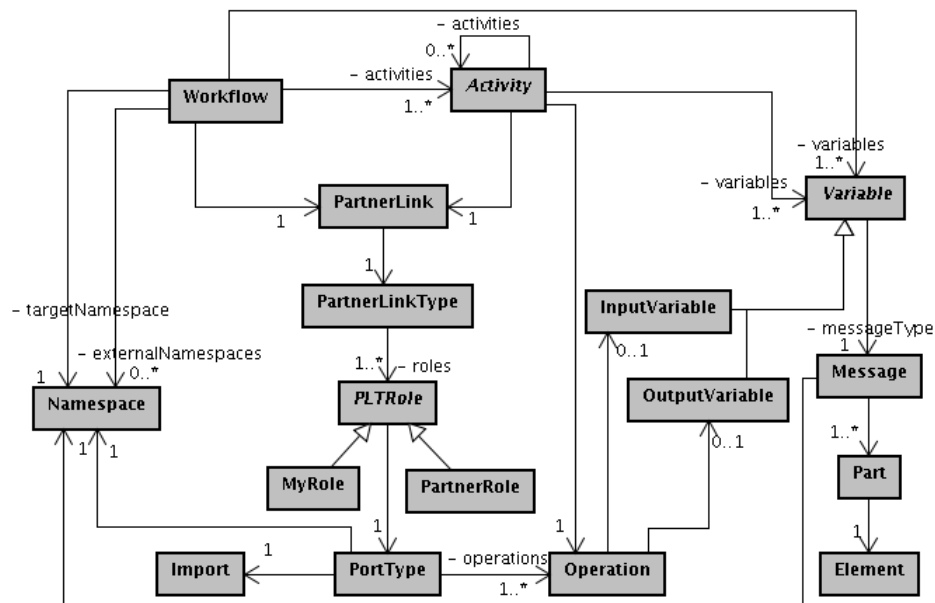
- activities
0..*
- activities
Workflow
1..*
Activity
- variables
1..*
- variables
1..*
Variable
PartnerLink
1
1
1
PartnerLinkType
- targetNamespace
InputVariable
- messageType
- externalNamespaces
1..* - roles
1
0..1
1
0..*
Message
Namespace
PLTRole
OutputVariable
1..*
1
1
0..1
Part
MyRole
PartnerRole
1
1
1
1
Element
Import
PortType
- operations
Operation
1..*